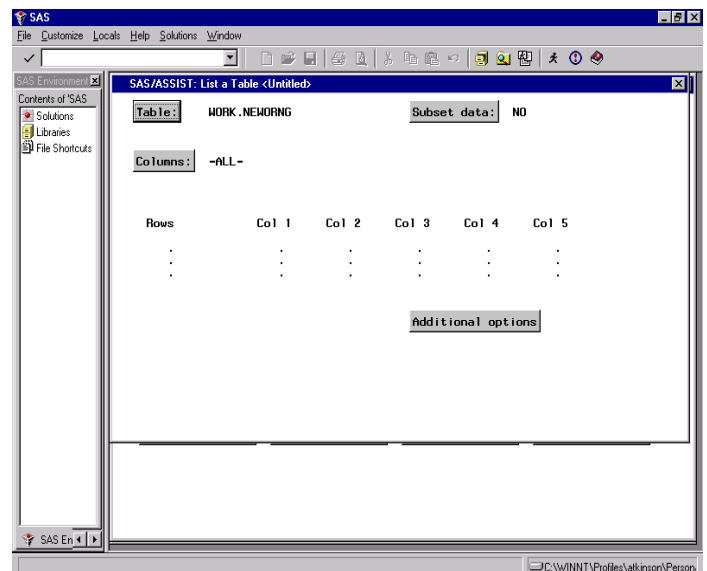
SAS

File Customize Locals Help Solutions Window

SAS Environment

Contents of 'SAS

Solutions

Libraries

File Shortcuts

SAS/ASSIST: List a Table <Untitled>

Table: WORK.NEWORNG

Subset data: NO

Columns: -ALL-

| Rows | Col 1 | Col 2 | Col 3 | Col 4 | Col 5 |
|---|---|---|---|---|---|
| . | . | . | . | . | . |
| . | . | . | . | . | . |
| . | . | . | . | . | . |

Additional options

SAS En

C:\WINNT\Profiles\atkinson\Person